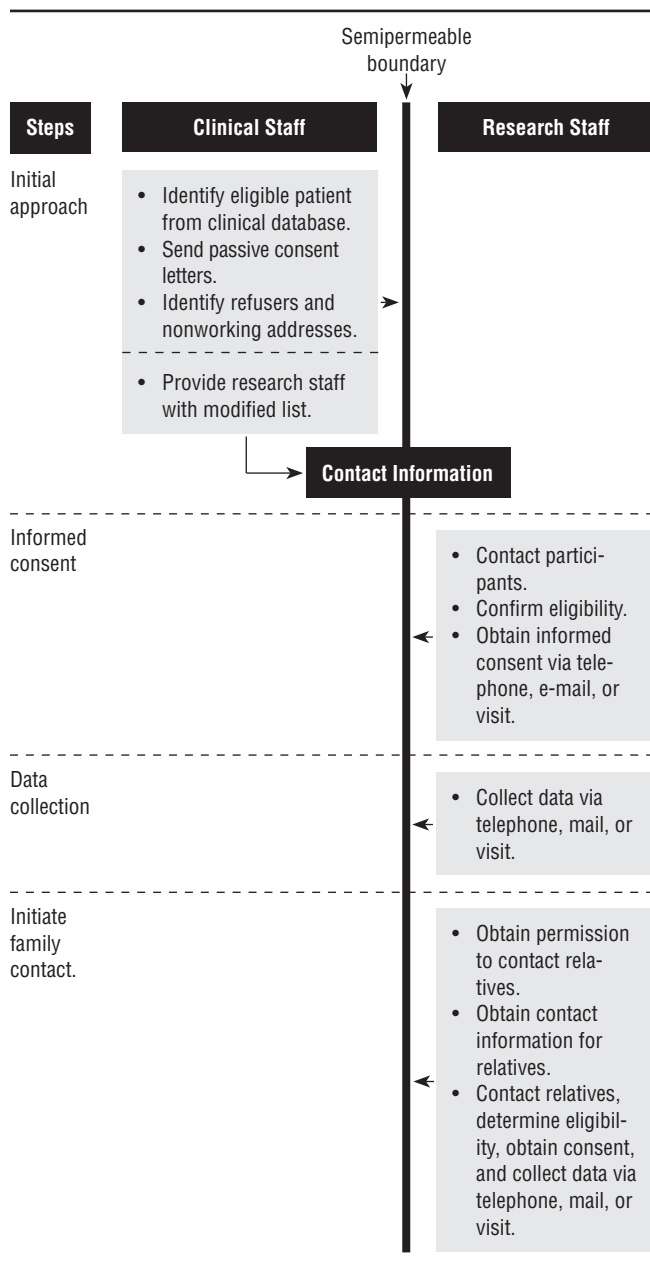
Semipermeable boundary

Steps

Clinical Staff

Research Staff

Initial approach

• Identify eligible patient from clinical database.
• Send passive consent letters.
• Identify refusers and nonworking addresses.

• Provide research staff with modified list.

Contact Information

Informed consent

• Contact participants.
• Confirm eligibility.
• Obtain informed consent via telephone, e-mail, or visit.

Data collection

• Collect data via telephone, mail, or visit.

Initiate family contact.

• Obtain permission to contact relatives.
• Obtain contact information for relatives.
• Contact relatives, determine eligibility, obtain consent, and collect data via telephone, mail, or visit.